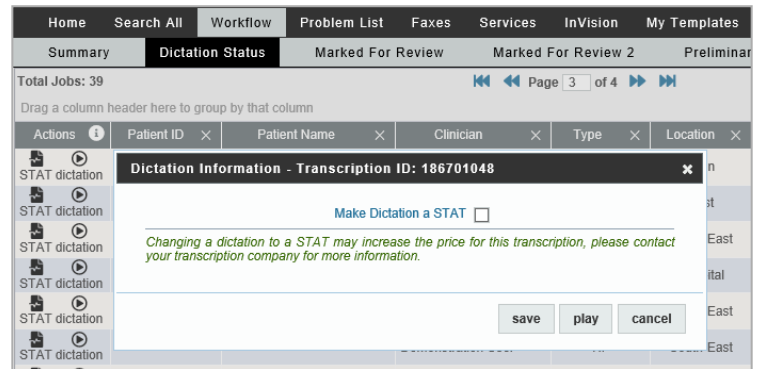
Home | Search All | Workflow | Problem List | Faxes | Services | InVision | My Templates

Summary | Dictation Status | Marked For Review | Marked For Review 2 | Preliminar

Total Jobs: 39

Page 3 of 4

Drag a column header here to group by that column

| Actions | Patient ID | Patient Name | Clinician | Type | Location |
|---|---|---|---|---|---|
| STAT dictation | | | | | n |
| STAT dictation | | | | | st |
| STAT dictation | | | | | East |
| STAT dictation | | | | | ital |
| STAT dictation | | | | | East |
| STAT dictation | | | | | East |

Dictation Information - Transcription ID: 186701048

Make Dictation a STAT

Changing a dictation to a STAT may increase the price for this transcription, please contact your transcription company for more information.

save | play | cancel